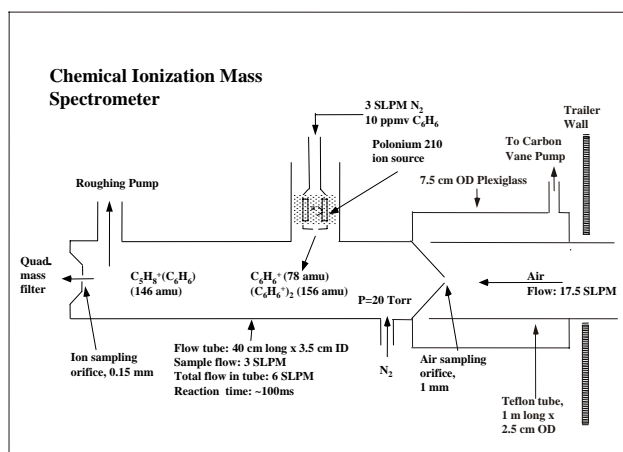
Chemical Ionization Mass Spectrometer

3 SLPM $N_2$
10 ppmv $C_6H_6$

Polonium 210 ion source

Trailer Wall

To Carbon Vane Pump

Roughing Pump

7.5 cm OD Plexiglass

Quad. mass filter

$C_5H_8^+(C_6H_6)$
(146 amu)

$C_6H_6^+$ (78 amu)
$(C_6H_6^+)_2$ (156 amu)

Air
Flow: 17.5 SLPM

P=20 Torr

Ion sampling orifice, 0.15 mm

Flow tube: 40 cm long x 3.5 cm ID
Sample flow: 3 SLPM
Total flow in tube: 6 SLPM
Reaction time: ~100ms

$N_2$

Air sampling orifice, 1 mm

Teflon tube, 1 m long x 2.5 cm OD